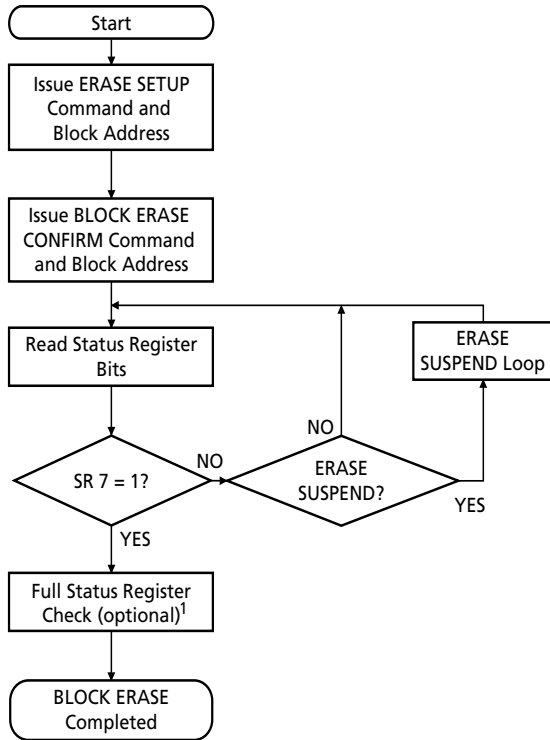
Start

Issue ERASE SETUP Command and Block Address

Issue BLOCK ERASE CONFIRM Command and Block Address

Read Status Register Bits

ERASE SUSPEND Loop

NO

SR 7 = 1?

NO

ERASE SUSPEND?

YES

YES

Full Status Register Check (optional)$^1$

BLOCK ERASE Completed